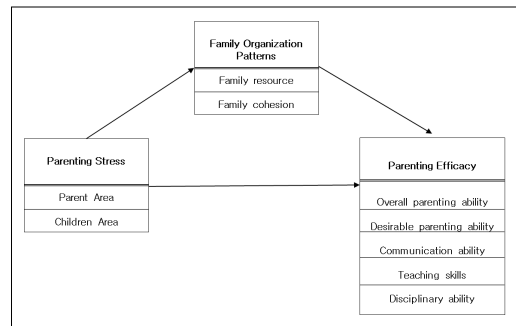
Family Organization Patterns

Family resource

Family cohesion

Parenting Stress

Parent Area

Children Area

Parenting Efficacy

Overall parenting ability

Desirable parenting ability

Communication ability

Teaching skills

Disciplinary ability